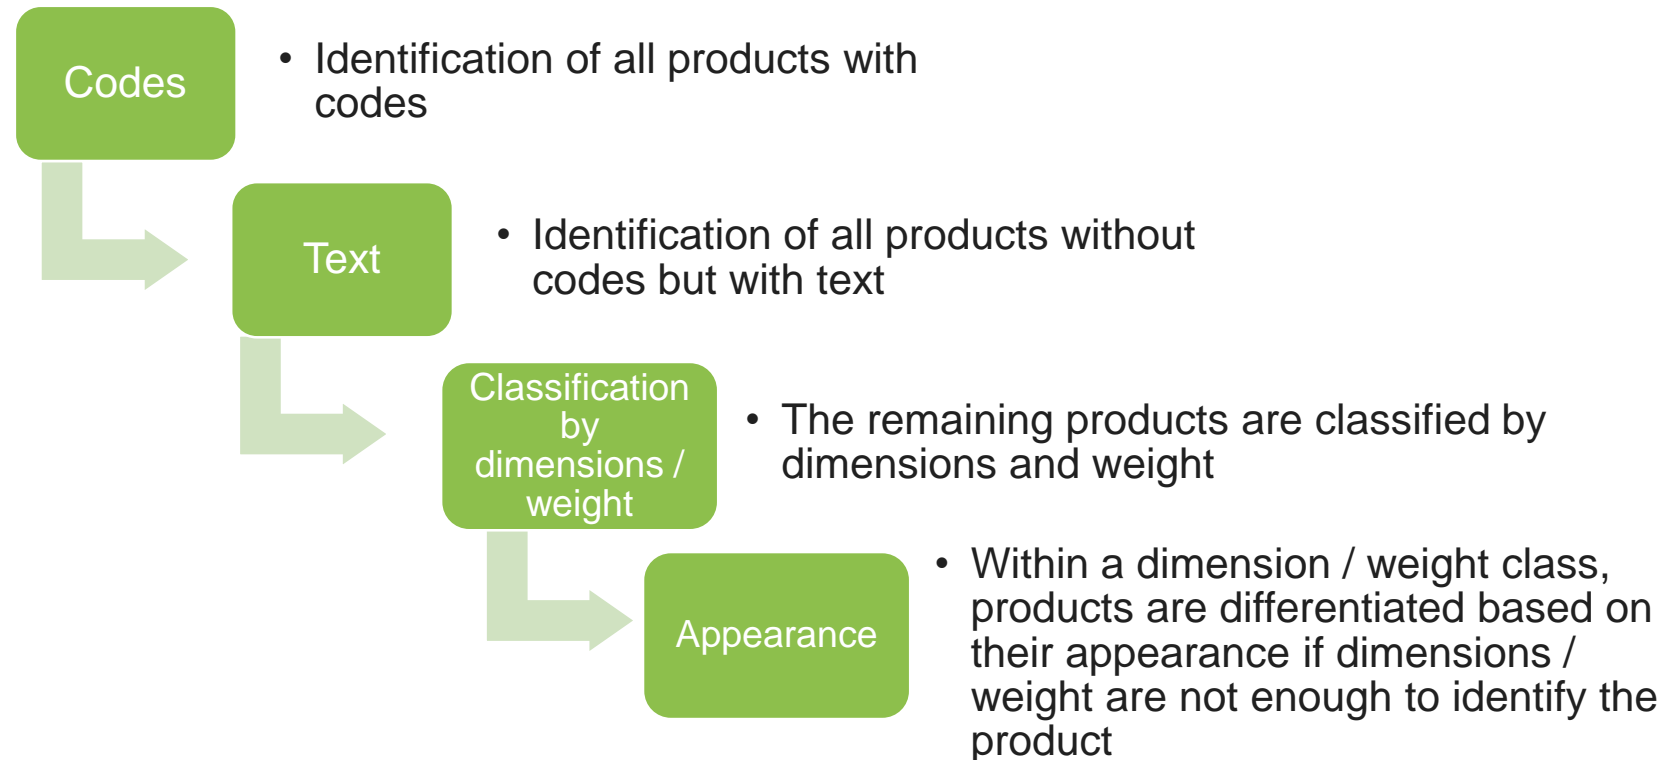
Codes

• Identification of all products with codes

Text

• Identification of all products without codes but with text

Classification by dimensions / weight

• The remaining products are classified by dimensions and weight

Appearance

• Within a dimension / weight class, products are differentiated based on their appearance if dimensions / weight are not enough to identify the product